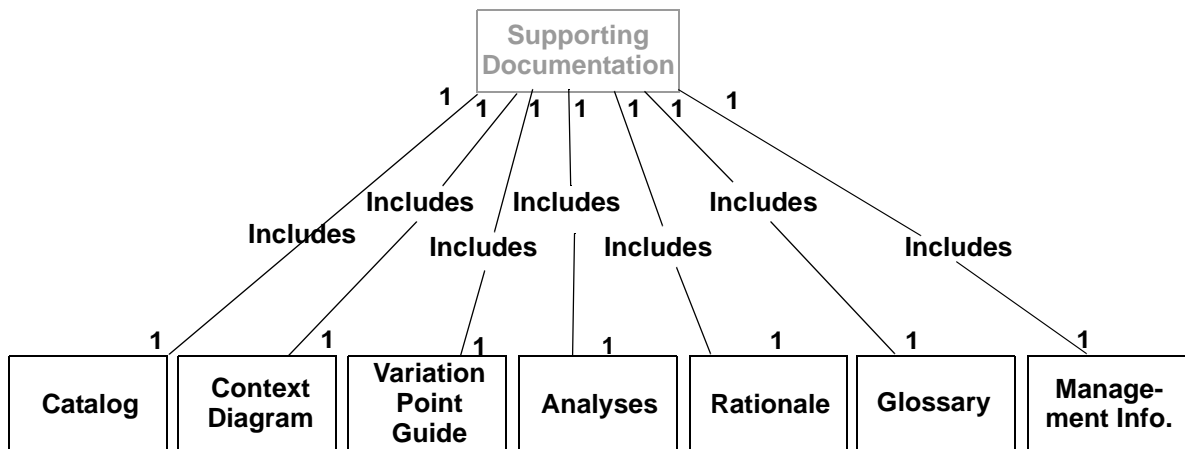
Supporting Documentation

1 1 1 1 1 1 1

Includes
Includes
Includes
Includes
Includes
Includes
Includes

1 1 1 1 1 1 1

Catalog

Context Diagram

Variation Point Guide

Analyses

Rationale

Glossary

Management Info.